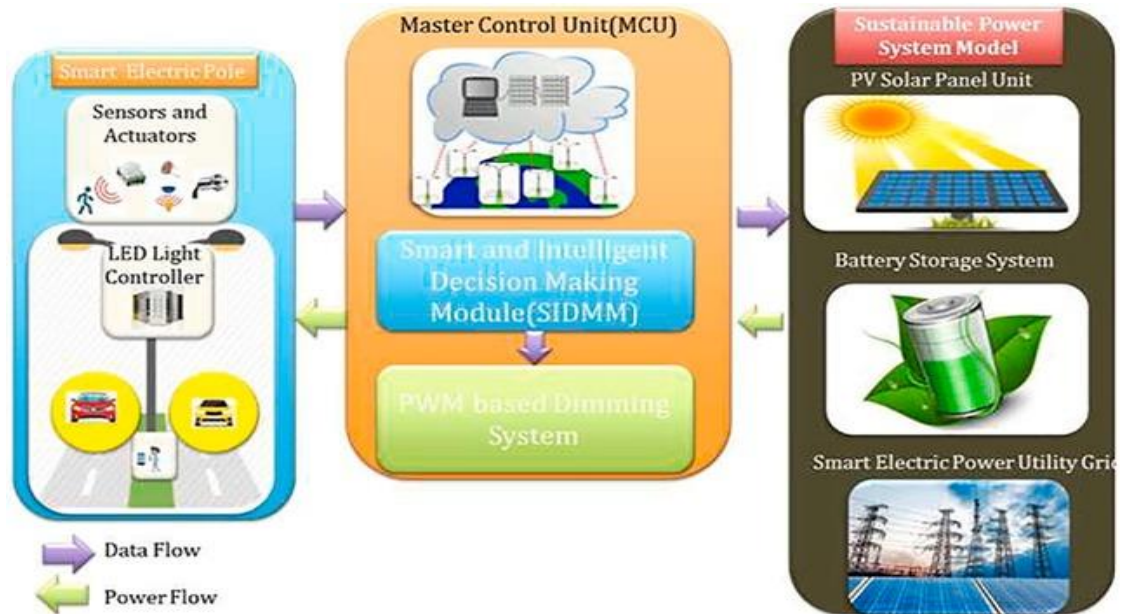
Smart Electric Pole

Sensors and Actuators

LED Light Controller

Master Control Unit(MCU)

Smart and Intelligent Decision Making Module(SIDMM)

PWM based Dimming System

Sustainable Power System Model

PV Solar Panel Unit

Battery Storage System

Smart Electric Power Utility Gri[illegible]

Data Flow

Power Flow